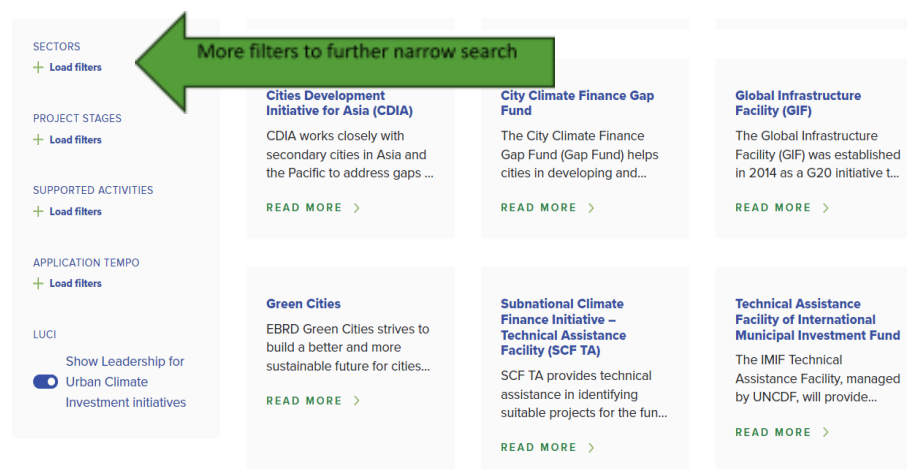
SECTORS
+ Load filters

PROJECT STAGES
+ Load filters

SUPPORTED ACTIVITIES
+ Load filters

APPLICATION TEMPO
+ Load filters

LUCI
Show Leadership for Urban Climate Investment initiatives

More filters to further narrow search

Cities Development Initiative for Asia (CDIA)
CDIA works closely with secondary cities in Asia and the Pacific to address gaps ...
READ MORE >

City Climate Finance Gap Fund
The City Climate Finance Gap Fund (Gap Fund) helps cities in developing and...
READ MORE >

Global Infrastructure Facility (GIF)
The Global Infrastructure Facility (GIF) was established in 2014 as a G20 initiative t...
READ MORE >

Green Cities
EBRD Green Cities strives to build a better and more sustainable future for cities...
READ MORE >

Subnational Climate Finance Initiative – Technical Assistance Facility (SCF TA)
SCF TA provides technical assistance in identifying suitable projects for the fun...
READ MORE >

Technical Assistance Facility of International Municipal Investment Fund
The IMIF Technical Assistance Facility, managed by UNCDF, will provide...
READ MORE >